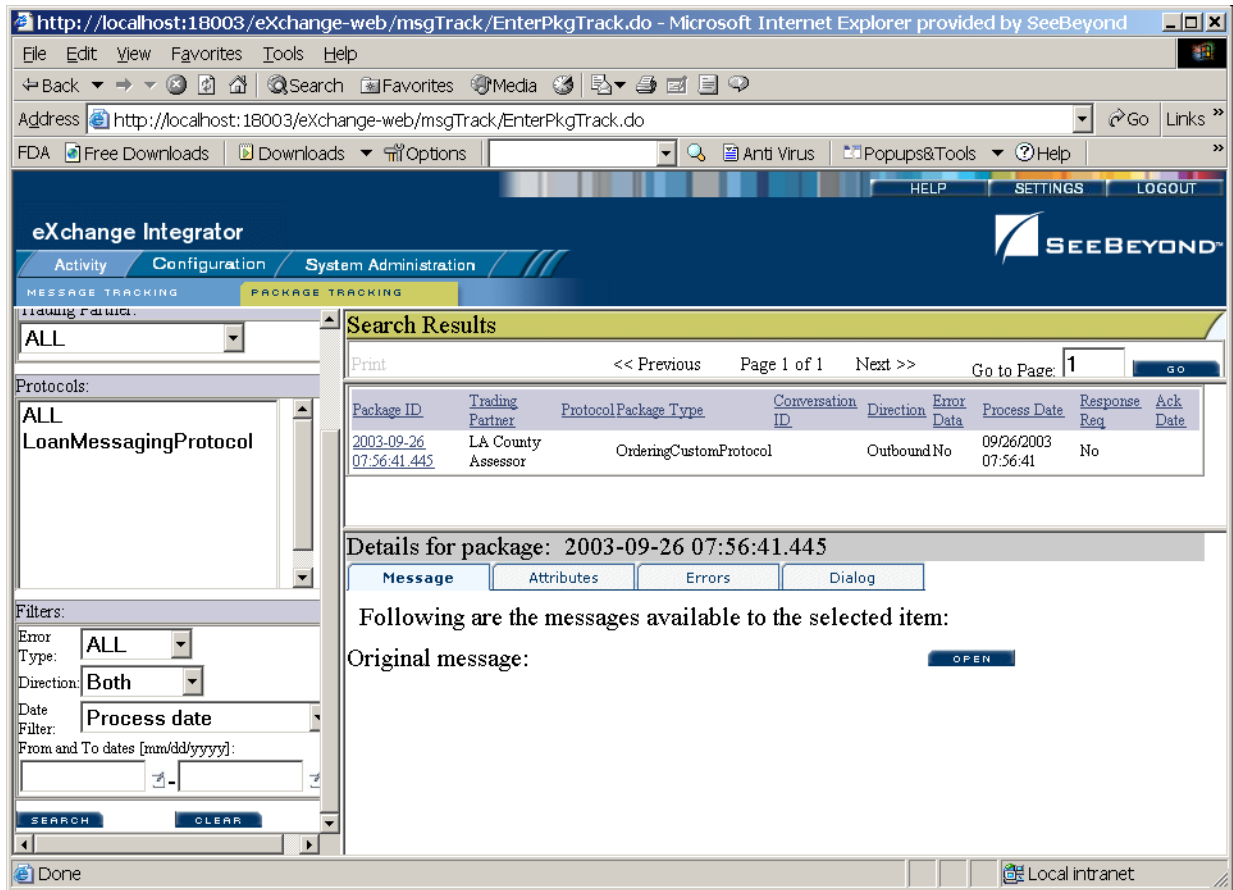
http://localhost:18003/eXchange-web/msgTrack/EnterPkgTrack.do - Microsoft Internet Explorer provided by SeeBeyond

File Edit View Favorites Tools Help

Back Search Favorites Media

Address http://localhost:18003/eXchange-web/msgTrack/EnterPkgTrack.do Go Links

FDA Free Downloads Downloads Options Anti Virus Popups&Tools Help

HELP SETTINGS LOGOUT

eXchange Integrator

SEEBEYOND

Activity Configuration System Administration

MESSAGE TRACKING PACKAGE TRACKING

Trading Partner:
ALL

Protocols:
ALL
LoanMessagingProtocol

Filters:
Error Type: ALL
Direction: Both
Date Filter: Process date
From and To dates [mm/dd/yyyy]:
-

SEARCH CLEAR

Search Results

Print << Previous Page 1 of 1 Next >> Go to Page: 1 GO

| Package ID | Trading Partner | Protocol | Package Type | Conversation ID | Direction | Error Data | Process Date | Response Req | Ack Date |
|---|---|---|---|---|---|---|---|---|---|
| 2003-09-26 07:56:41.445 | LA County Assessor | | OrderingCustomProtocol | | Outbound | No | 09/26/2003 07:56:41 | No | |

Details for package: 2003-09-26 07:56:41.445

Message Attributes Errors Dialog

Following are the messages available to the selected item:

Original message: OPEN

Done Local intranet